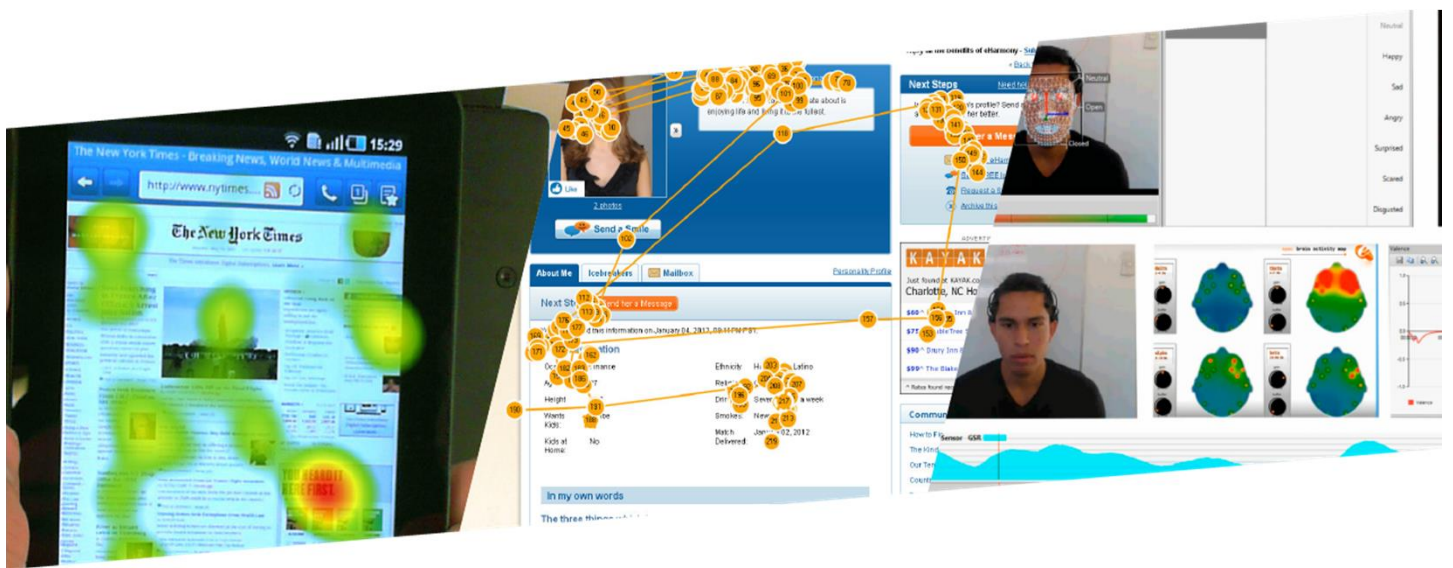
15:29
The New York Times - Breaking News, World News & Multimedia
http://www.nytimes...
The New York Times
Like
2 photos
Send a Smile
About Me
Icebreakers
Mailbox
Personality Profile
Next St
Send her a Message
this information on January 04, 2012
Ethnicity: Latino
Height
Wants Kids:
Kids at Home: No
Smokes:
Match Delivered: 2012
In my own words
The three things
Next Steps
Need he
enjoying life and living it to the fullest.
KAYAK
Just found
Charlotte, NC Ho
$60
$75
$90 Drury Inn
$90 The Blake
Commu
How to
Sensor GSR
Our Ter
Neutral
Open
Closed
Neutral
Happy
Sad
Angry
Surprised
Scared
Disgusted
Valence
Archive this
Request a